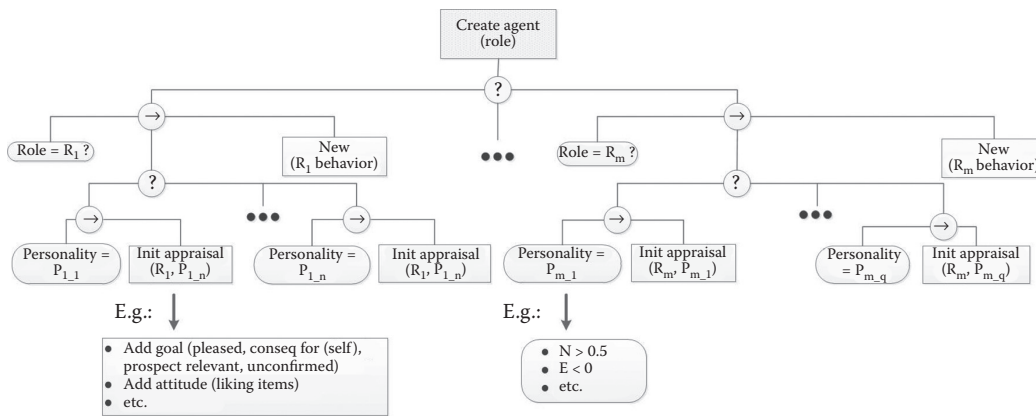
Create agent (role)

?

→

Role = $R_1$ ?

New ($R_1$ behavior)

?

→

Personality = $P_{1\_1}$

Init appraisal ($R_1$, $P_{1\_n}$)

→

Personality = $P_{1\_n}$

Init appraisal ($R_1$, $P_{1\_n}$)

E.g.:

• Add goal (pleased, conseq for (self), prospect relevant, unconfirmed)
• Add attitude (liking items)
• etc.

→

Role = $R_m$ ?

New ($R_m$ behavior)

?

→

Personality = $P_{m\_1}$

Init appraisal ($R_m$, $P_{m\_1}$)

→

Personality = $P_{m\_q}$

Init appraisal ($R_m$, $P_{m\_q}$)

E.g.:

• N > 0.5
• E < 0
• etc.